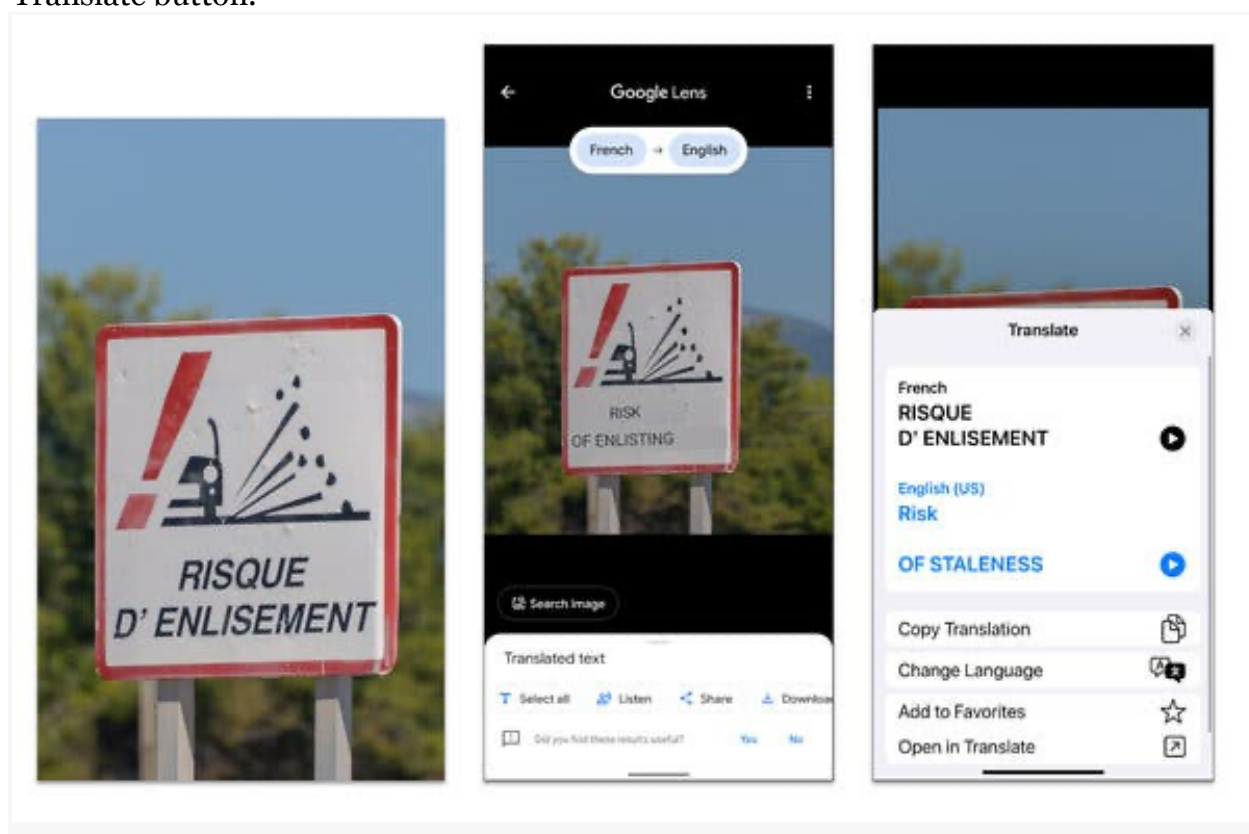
Translate button.

RISQUE
D' ENLISEMENT

Google Lens

French → English

RISK
OF ENLISTING

Search image

Translated text

Select all Listen Share Downloa

Did you find these results useful? Yes No

Translate

French
RISQUE
D' ENLISEMENT

English (US)
Risk

OF STALENESS

Copy Translation

Change Language

Add to Favorites

Open in Translate